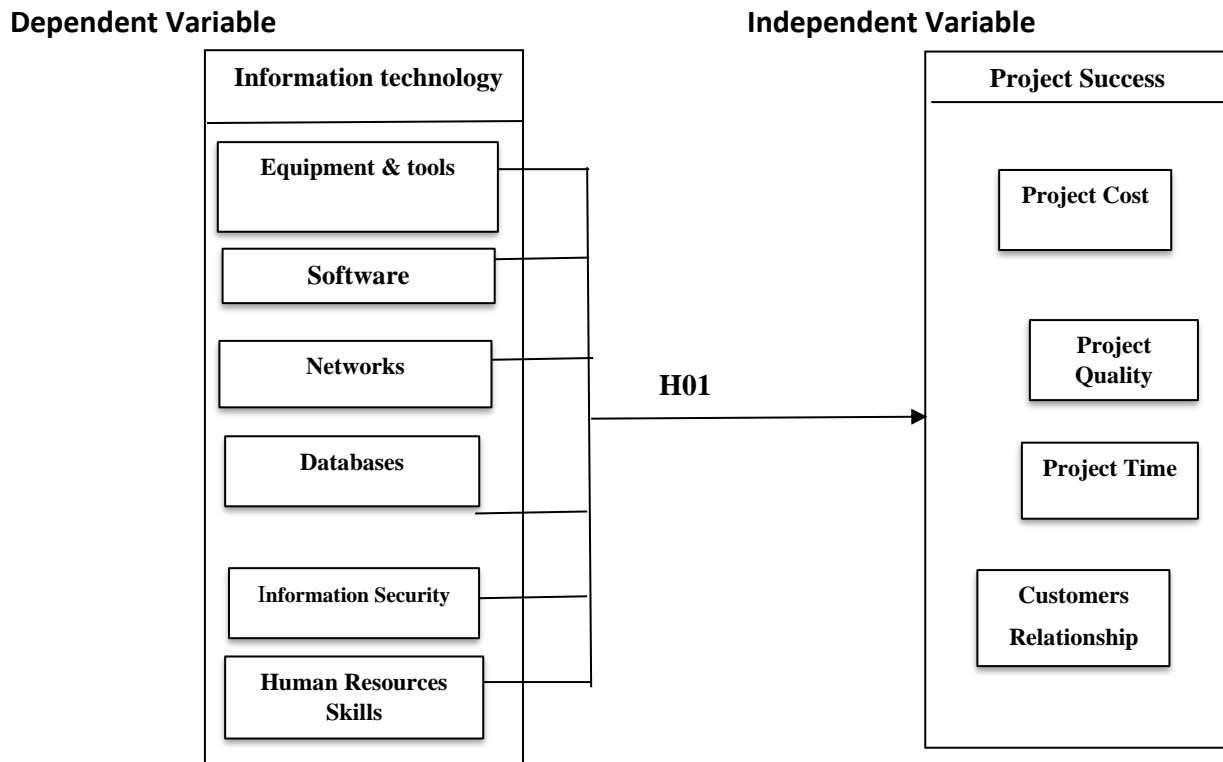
Dependent Variable

Independent Variable

Information technology

Equipment & tools

Software

Networks

Databases

Information Security

Human Resources Skills

H01

Project Success

Project Cost

Project Quality

Project Time

Customers Relationship